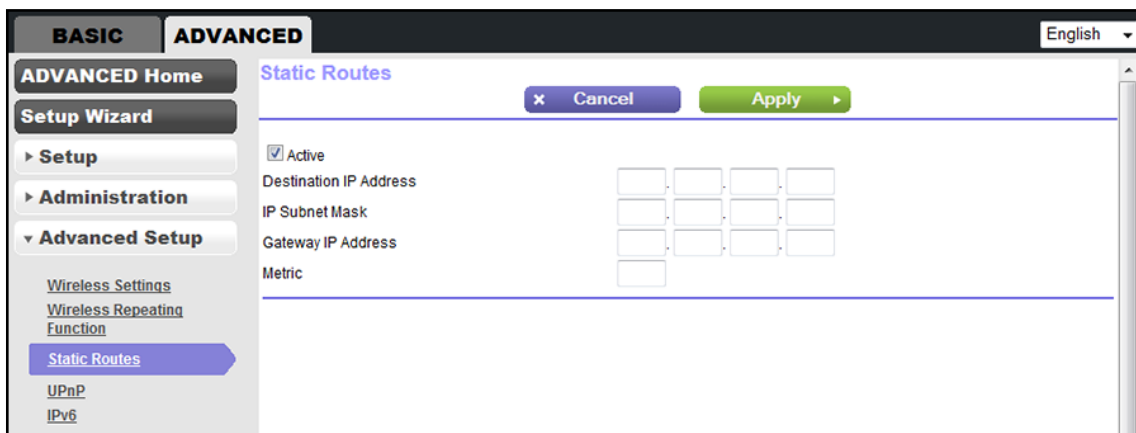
BASIC ADVANCED

English

ADVANCED Home

Setup Wizard

▸ Setup

▸ Administration

▾ Advanced Setup

Wireless Settings

Wireless Repeating Function

Static Routes

UPnP

IPv6

Static Routes

× Cancel

Apply ▸

Active

Destination IP Address

IP Subnet Mask

Gateway IP Address

Metric